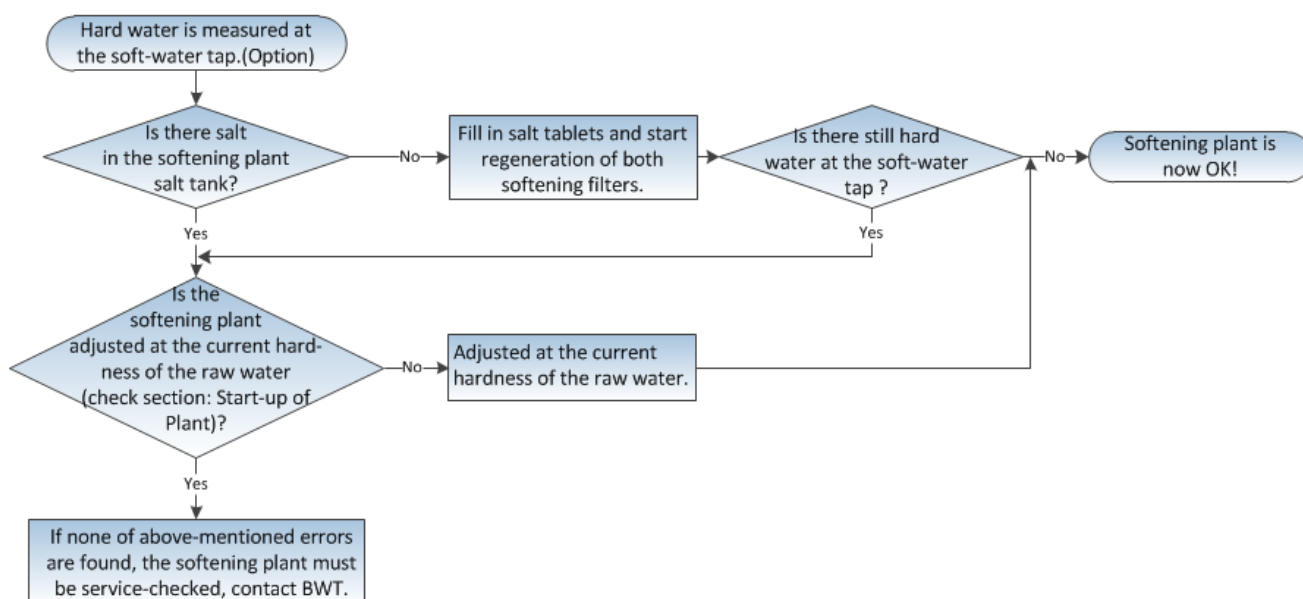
Hard water is measured at the soft-water tap.(Option)

Is there salt in the softening plant salt tank?

No

Fill in salt tablets and start regeneration of both softening filters.

Is there still hard water at the soft-water tap ?

No

Softening plant is now OK!

Yes

Yes

Is the softening plant adjusted at the current hardness of the raw water (check section: Start-up of Plant)?

No

Adjusted at the current hardness of the raw water.

Yes

If none of above-mentioned errors are found, the softening plant must be service-checked, contact BWT.